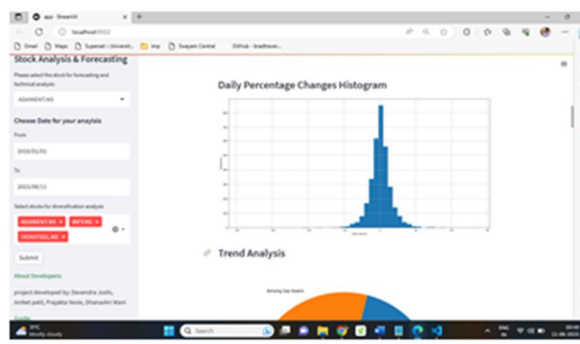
app · Streamlit
localhost:8502
Gmail Maps Supernet - Universit... imp Swayam Central GitHub - bradtraver...

Stock Analysis & Forecasting
Please select the stock for forecasting and technical analysis
ADANIENT.NS
Choose Date for your analysis
From
2010/01/01
To
2023/08/11
Select stocks for diversification analysis
ADANIENT.NS × INFY.NS × TATASTEEL.NS ×
Submit
About Developers
project developed by: Devendra Joshi, Aniket patil, Prajakta Yeole, Dhanashri Wani

Daily Percentage Changes Histogram
Trend Analysis
Among top losers

31°C Mostly cloudy
Search
ENG IN